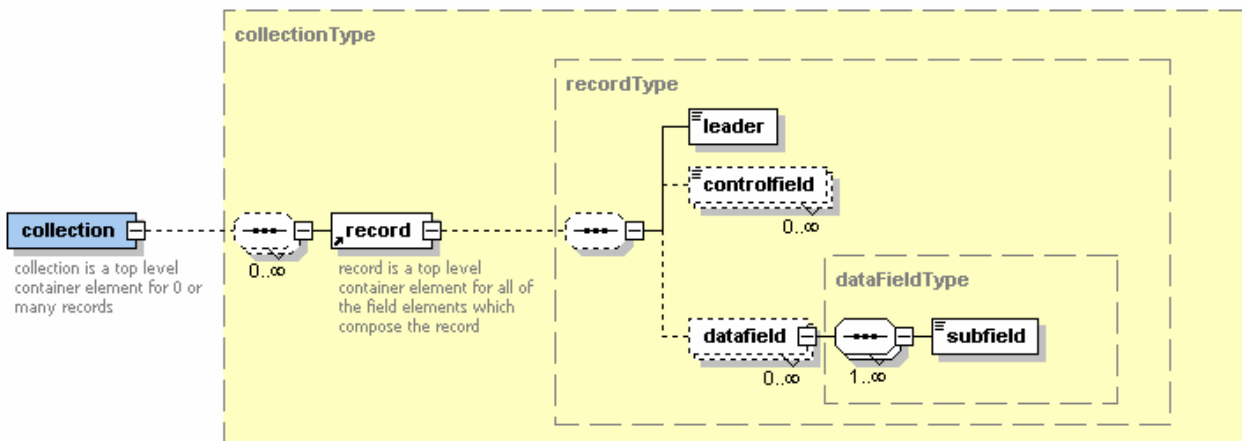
collectionType

recordType

leader

controlfield

0..∞

collection

collection is a top level container element for 0 or many records

0..∞

record

record is a top level container element for all of the field elements which compose the record

dataFieldType

datafield

subfield

1..∞

0..∞